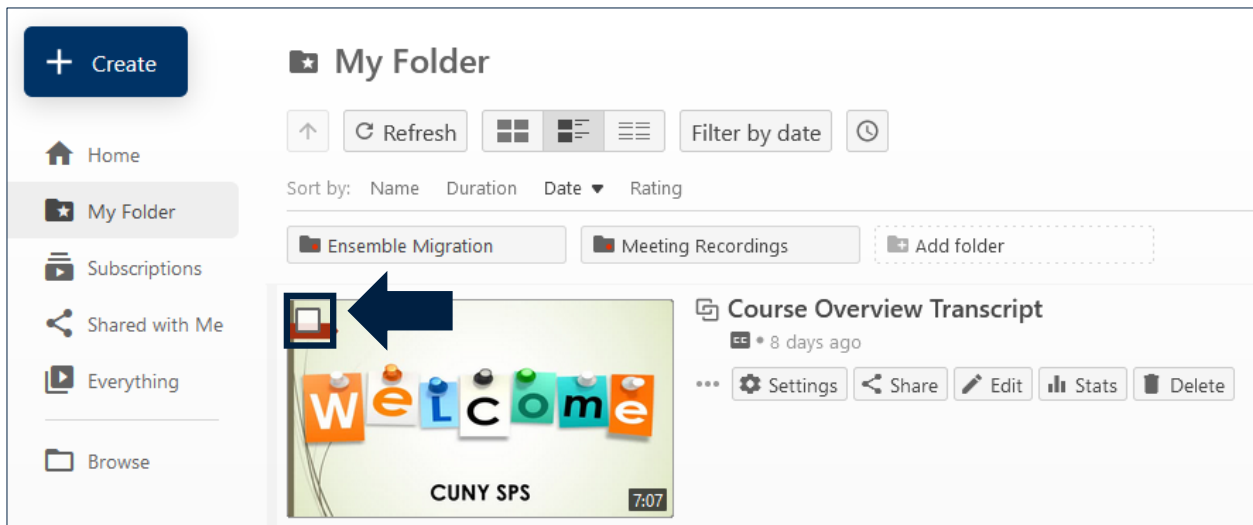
+ Create

Home

My Folder

Subscriptions

Shared with Me

Everything

Browse

My Folder

Refresh

Filter by date

Sort by: Name Duration Date ▾ Rating

Ensemble Migration

Meeting Recordings

Add folder

WELCOME

CUNY SPS

7:07

Course Overview Transcript

CC • 8 days ago

••• Settings Share Edit Stats Delete